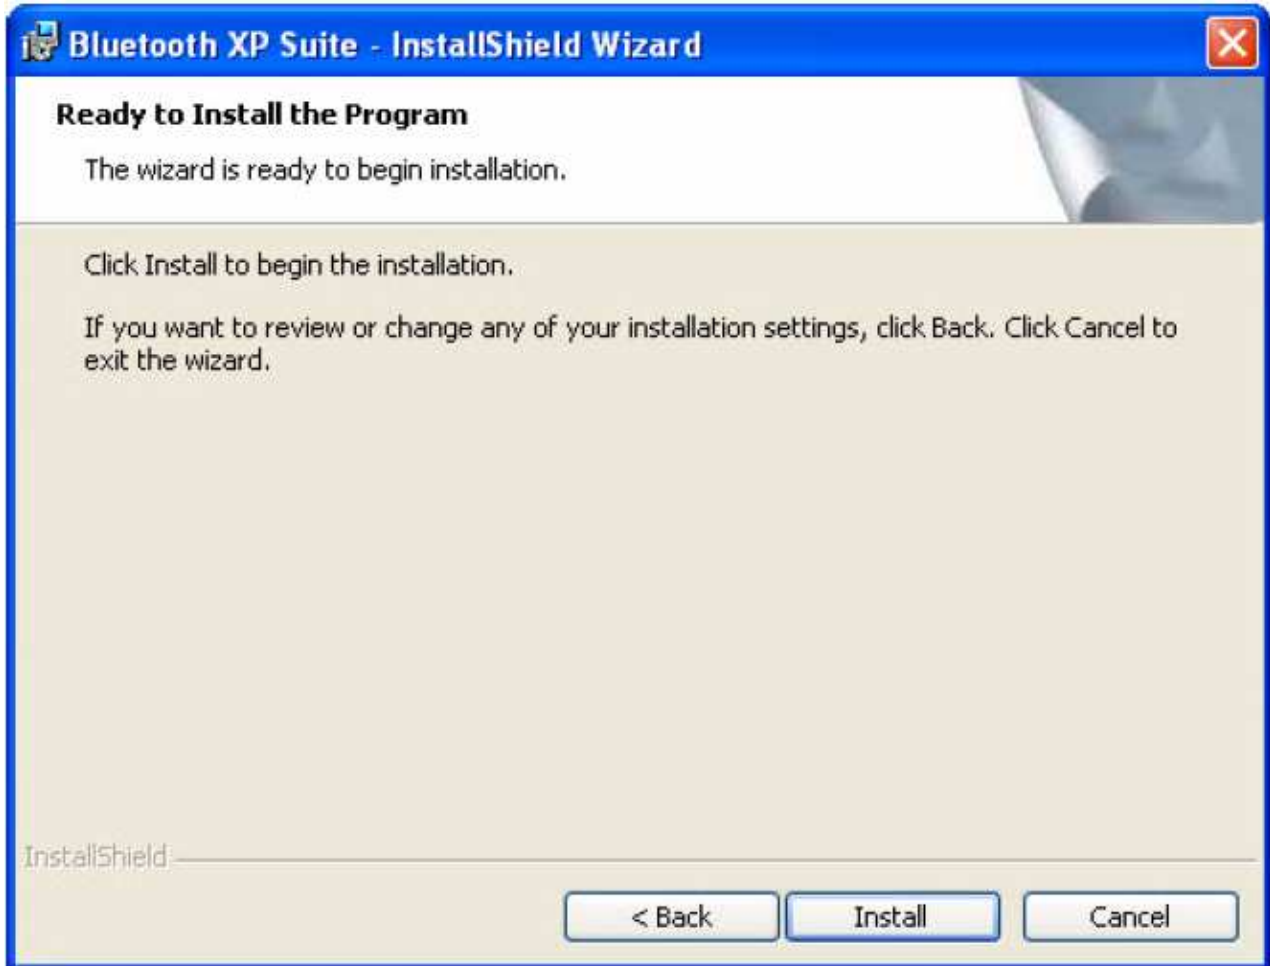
Bluetooth XP Suite - InstallShield Wizard

Ready to Install the Program

The wizard is ready to begin installation.

Click Install to begin the installation.

If you want to review or change any of your installation settings, click Back. Click Cancel to exit the wizard.

InstallShield

< Back

Install

Cancel